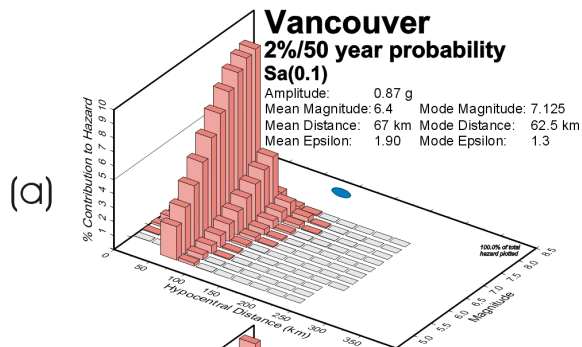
(a)

Vancouver
2%/50 year probability
Sa(0.1)

| Amplitude: | 0.87 g | | |
|---|---|---|---|
| Mean Magnitude: | 6.4 | Mode Magnitude: | 7.125 |
| Mean Distance: | 67 km | Mode Distance: | 62.5 km |
| Mean Epsilon: | 1.90 | Mode Epsilon: | 1.3 |

% Contribution to Hazard
0 1 2 3 4 5 6 7 8 9 10

0 50 100 150 200 250 300 350
Hypocentral Distance (km)

5.0 5.5 6.0 6.5 7.0 7.5 8.0 8.5
Magnitude

100.0% of total hazard plotted